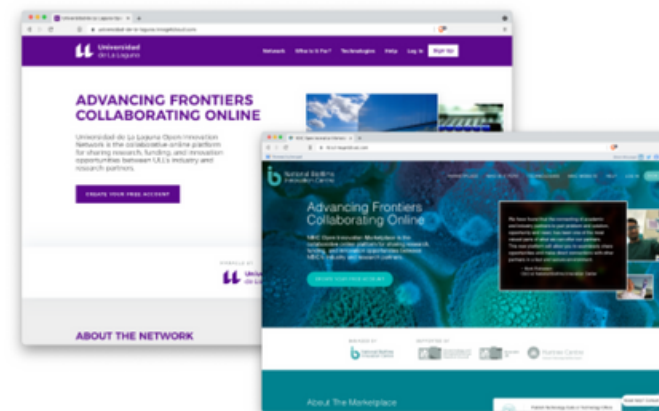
Universidad de La Laguna

Network What Is It For? Technologies Help Log In Sign Up

ADVANCING FRONTIERS COLLABORATING ONLINE

Universidad de La Laguna Open Innovation Network is the collaborative online platform for sharing research, funding, and innovation opportunities between ULL's industry and research partners.

CREATE YOUR FREE ACCOUNT

POWERED BY

Universidad de La Laguna

ABOUT THE NETWORK

National Biofilms Innovation Centre

Advancing Frontiers Collaborating Online

NBIC Open Innovation Marketplace is the collaborative online platform for sharing research, funding, and innovation opportunities between NBIC's industry and research partners.

CREATE YOUR FREE ACCOUNT

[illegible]

About The Marketplace